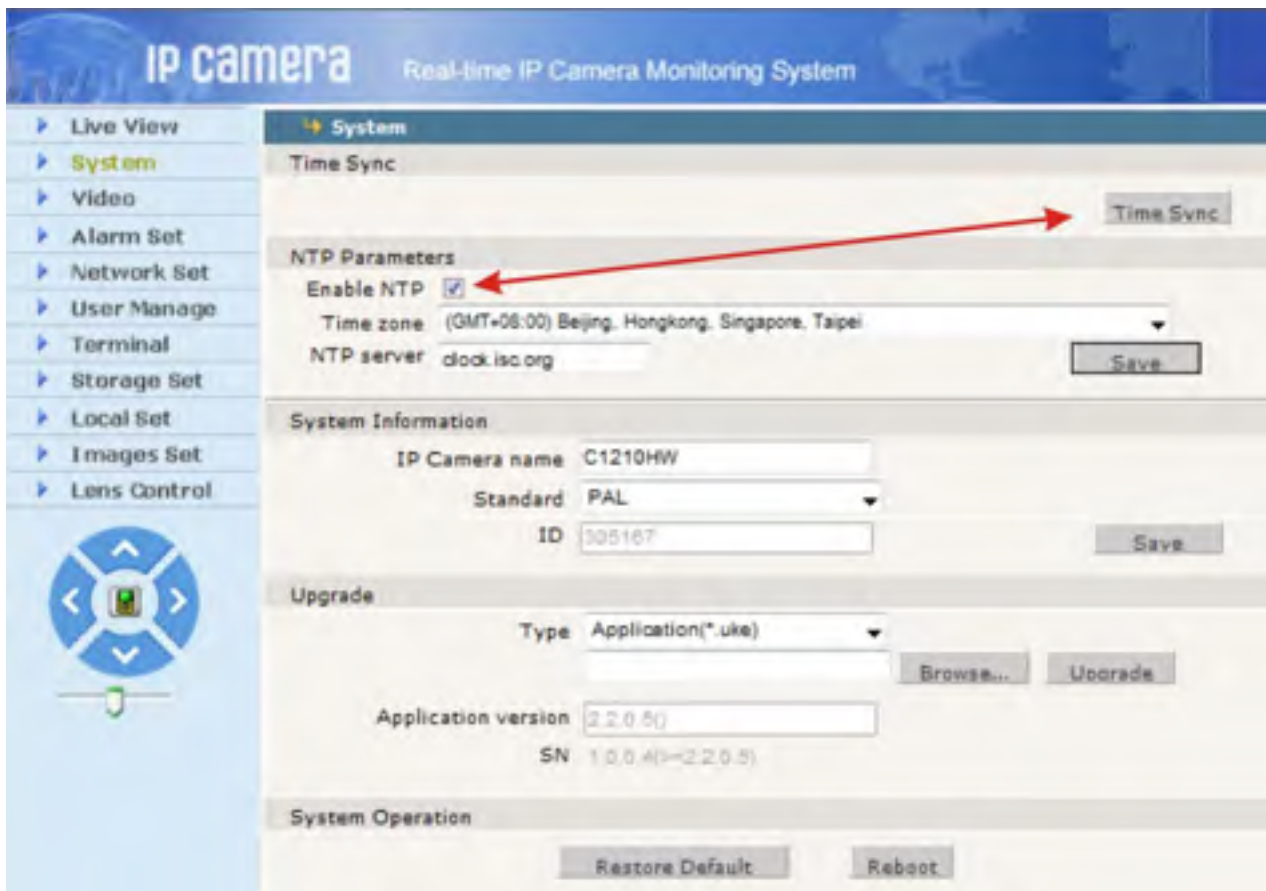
IP camera Real-time IP Camera Monitoring System

Live View
System
Video
Alarm Set
Network Set
User Manage
Terminal
Storage Set
Local Set
Images Set
Lens Control

System

Time Sync

Time Sync

NTP Parameters

Enable NTP

Time zone (GMT+08:00) Beijing, Hongkong, Singapore, Taipei

NTP server clock.isc.org

Save

System Information

IP Camera name C1210HW

Standard PAL

ID 305167

Save

Upgrade

Type Application(*.uke)

Browse... Upgrade

Application version 2.2.0.5()

SN 1.0.0.4(0-2.2.0.5)

System Operation

Restore Default Reboot